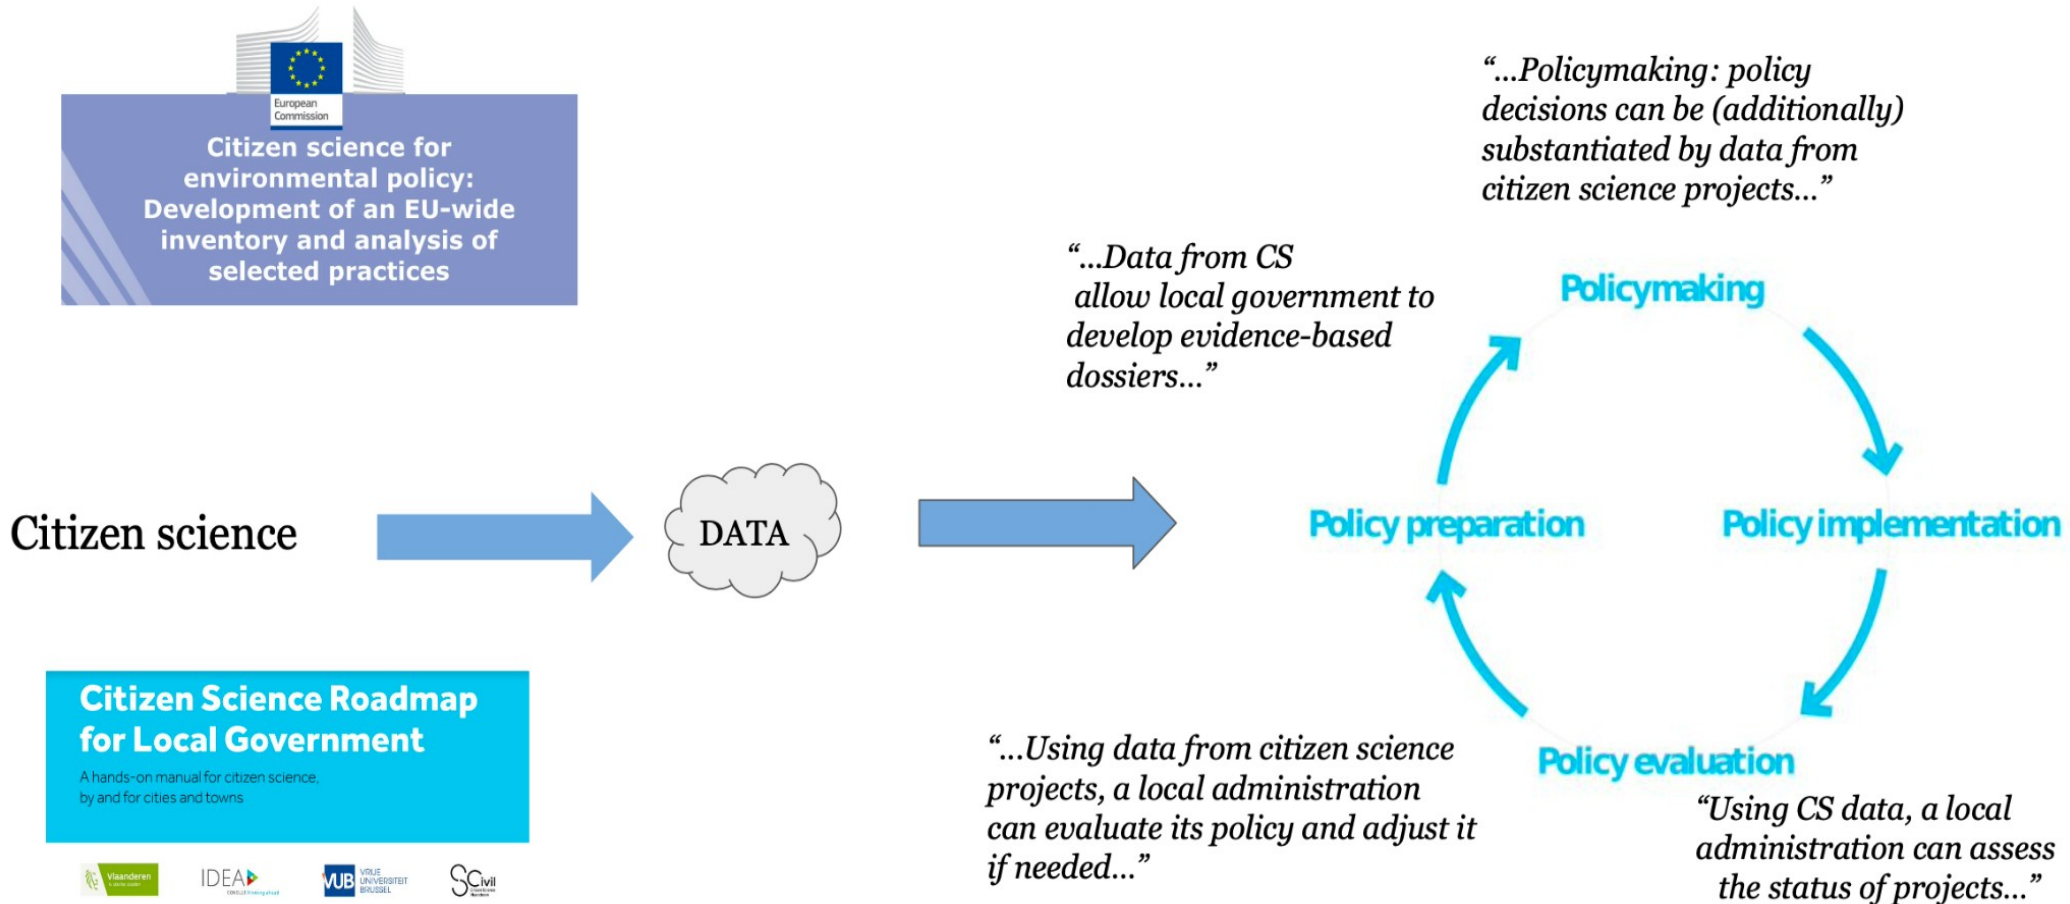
European Commission

Citizen science for environmental policy: Development of an EU-wide inventory and analysis of selected practices

"...Policymaking: policy decisions can be (additionally) substantiated by data from citizen science projects..."

"...Data from CS allow local government to develop evidence-based dossiers..."

Policymaking

Citizen science

DATA

Policy preparation

Policy implementation

Policy evaluation

Citizen Science Roadmap for Local Government

A hands-on manual for citizen science, by and for cities and towns

Vlaanderen

IDEA

VUB VRIJE UNIVERSITEIT BRUSSEL

SCivil

"...Using data from citizen science projects, a local administration can evaluate its policy and adjust it if needed..."

"Using CS data, a local administration can assess the status of projects..."